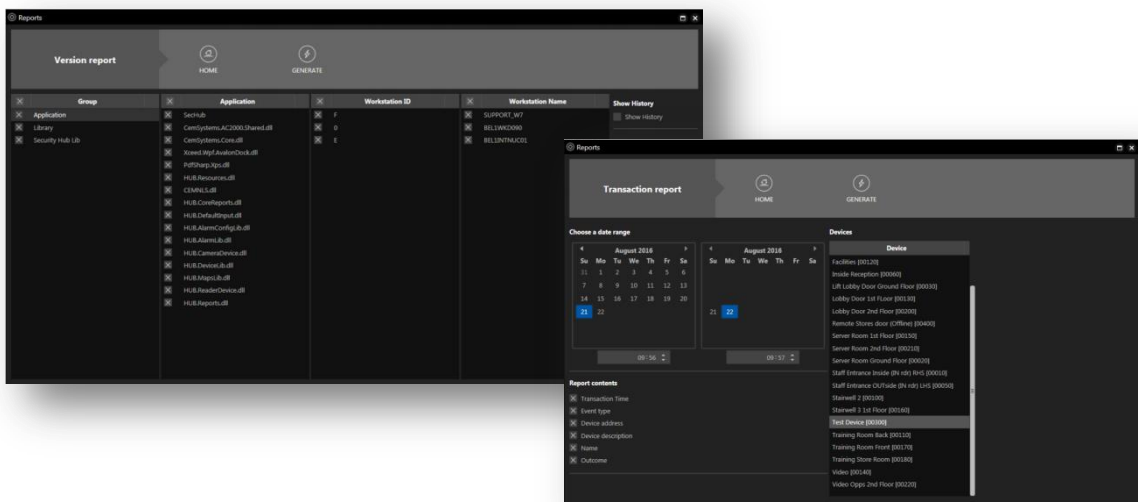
Reports

Version report

HOME

GENERATE

| Group |
|---|
| Application |
| Library |
| Security Hub Lib |

| Application |
|---|
| Sechub |
| CemSystems.AC2000.Shared.dll |
| CemSystems.Core.dll |
| Xceed.Wpf.AvalonDock.dll |
| PdfSharp.Xps.dll |
| HUB.Resources.dll |
| CEMNLS.dll |
| HUB.CoreReports.dll |
| HUB.DefaultInput.dll |
| HUB.AlarmConfigLib.dll |
| HUB.AlarmLib.dll |
| HUB.CameraDevice.dll |
| HUB.DeviceLib.dll |
| HUB.MapsLib.dll |
| HUB.ReaderDevice.dll |
| HUB.Reports.dll |

| Workstation ID |
|---|
| F |
| 0 |
| E |

| Workstation Name |
|---|
| SUPPORT_W7 |
| BEL1WKD090 |
| BEL1INTNUC01 |

Show History

Show History

Reports

Transaction report

HOME

GENERATE

Choose a date range

August 2016
Su Mo Tu We Th Fr Sa
31 1 2 3 4 5 6
7 8 9 10 11 12 13
14 15 16 17 18 19 20
21 22

August 2016
Su Mo Tu We Th Fr Sa
21 22

09 : 56

09 : 57

Report contents

Transaction Time
Event type
Device address
Device description
Name
Outcome

Devices

| Device |
|---|
| Facilities [00120] |
| Inside Reception [00060] |
| Lift Lobby Door Ground Floor [00030] |
| Lobby Door 1st FLoor [00130] |
| Lobby Door 2nd Floor [00200] |
| Remote Stores door (Offline) [00400] |
| Server Room 1st Floor [00150] |
| Server Room 2nd Floor [00210] |
| Server Room Ground Floor [00020] |
| Staff Entrance Inside (IN rdr) RHS [00010] |
| Staff Entrance OUTside (IN rdr) LHS [00050] |
| Stairwell 2 [00100] |
| Stairwell 3 1st Floor [00160] |
| Test Device [00300] |
| Training Room Back [00110] |
| Training Room Front [00170] |
| Training Store Room [00180] |
| Video [00140] |
| Video Opps 2nd Floor [00220] |